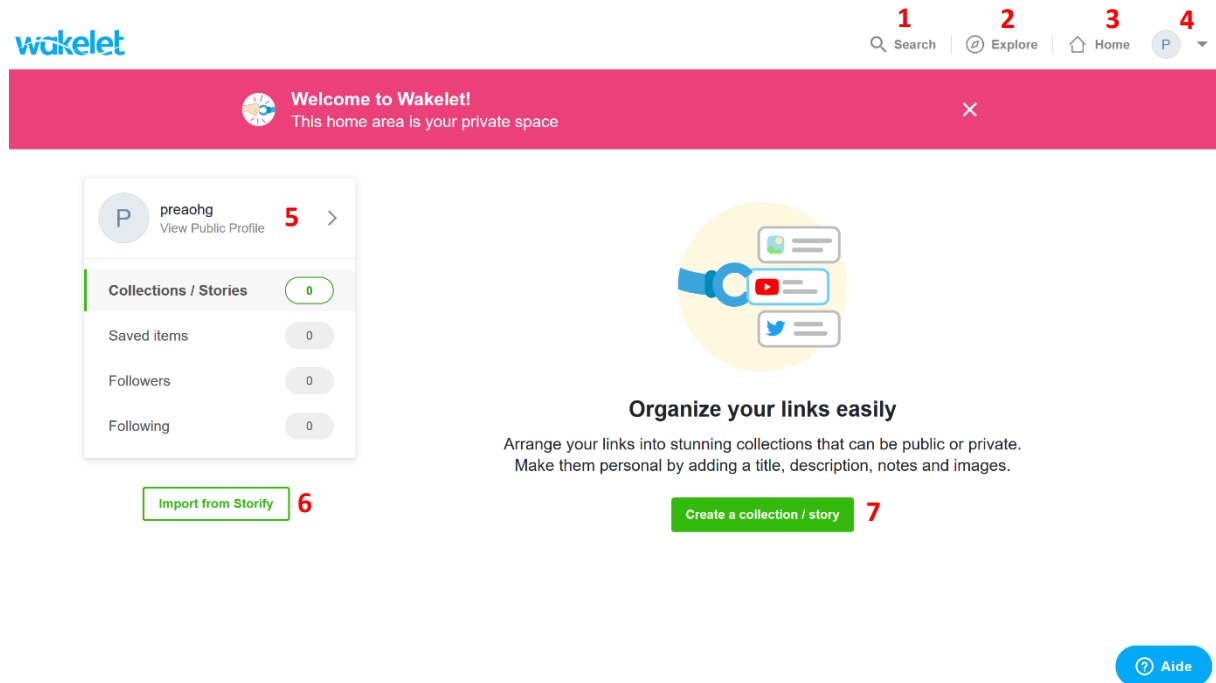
wakelet

1 Search 2 Explore 3 Home 4 P

Welcome to Wakelet!
This home area is your private space

P preaohg
View Public Profile 5

Collections / Stories 0
Saved items 0
Followers 0
Following 0

Import from Storify 6

Organize your links easily

Arrange your links into stunning collections that can be public or private.
Make them personal by adding a title, description, notes and images.

Create a collection / story 7

Aide